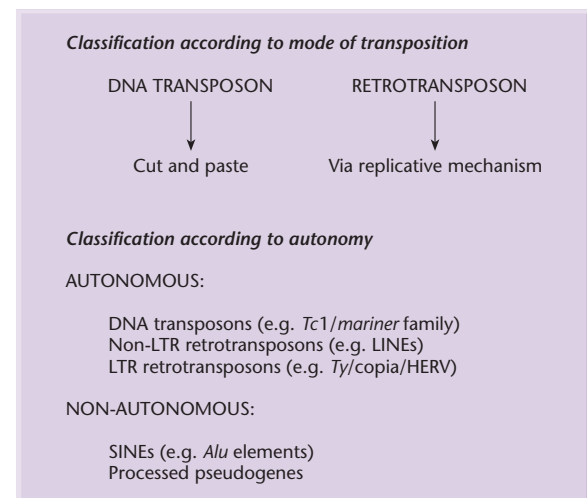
Classification according to mode of transposition

DNA TRANSPOSON

Cut and paste

RETROTRANSPOSON

Via replicative mechanism

Classification according to autonomy

AUTONOMOUS:

DNA transposons (e.g. Tc1/mariner family)
Non-LTR retrotransposons (e.g. LINEs)
LTR retrotransposons (e.g. Ty/copia/HERV)

NON-AUTONOMOUS:

SINEs (e.g. Alu elements)
Processed pseudogenes